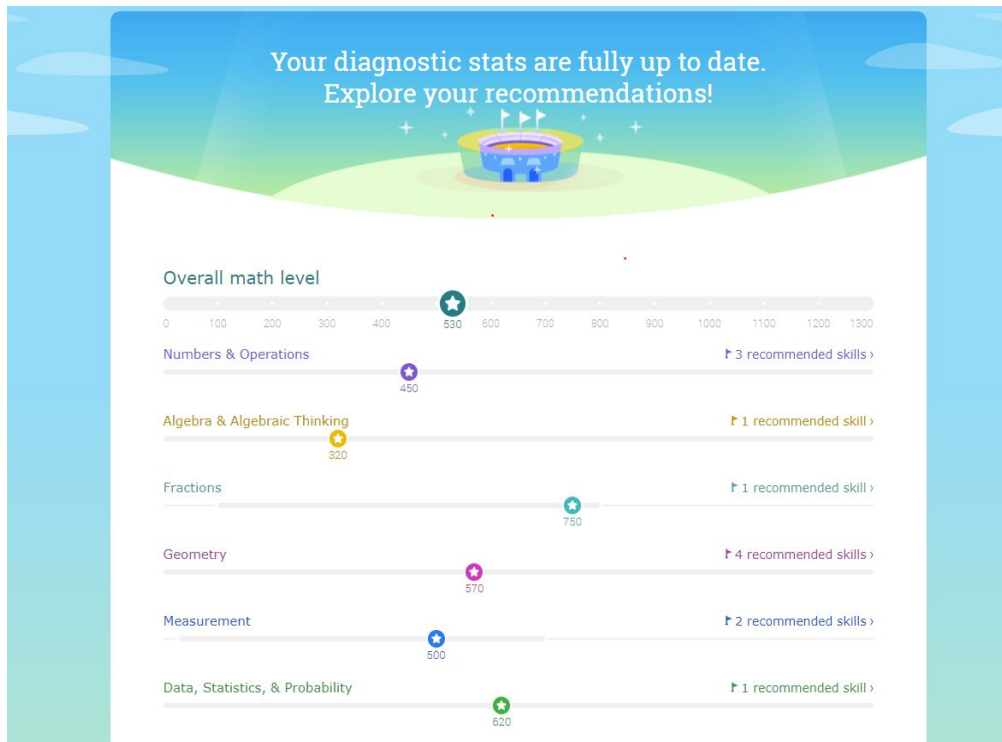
Your diagnostic stats are fully up to date.
Explore your recommendations!

Overall math level

0 100 200 300 400 530 600 700 800 900 1000 1100 1200 1300

Numbers & Operations
3 recommended skills ›
450

Algebra & Algebraic Thinking
1 recommended skill ›
320

Fractions
1 recommended skill ›
750

Geometry
4 recommended skills ›
570

Measurement
2 recommended skills ›
500

Data, Statistics, & Probability
1 recommended skill ›
620